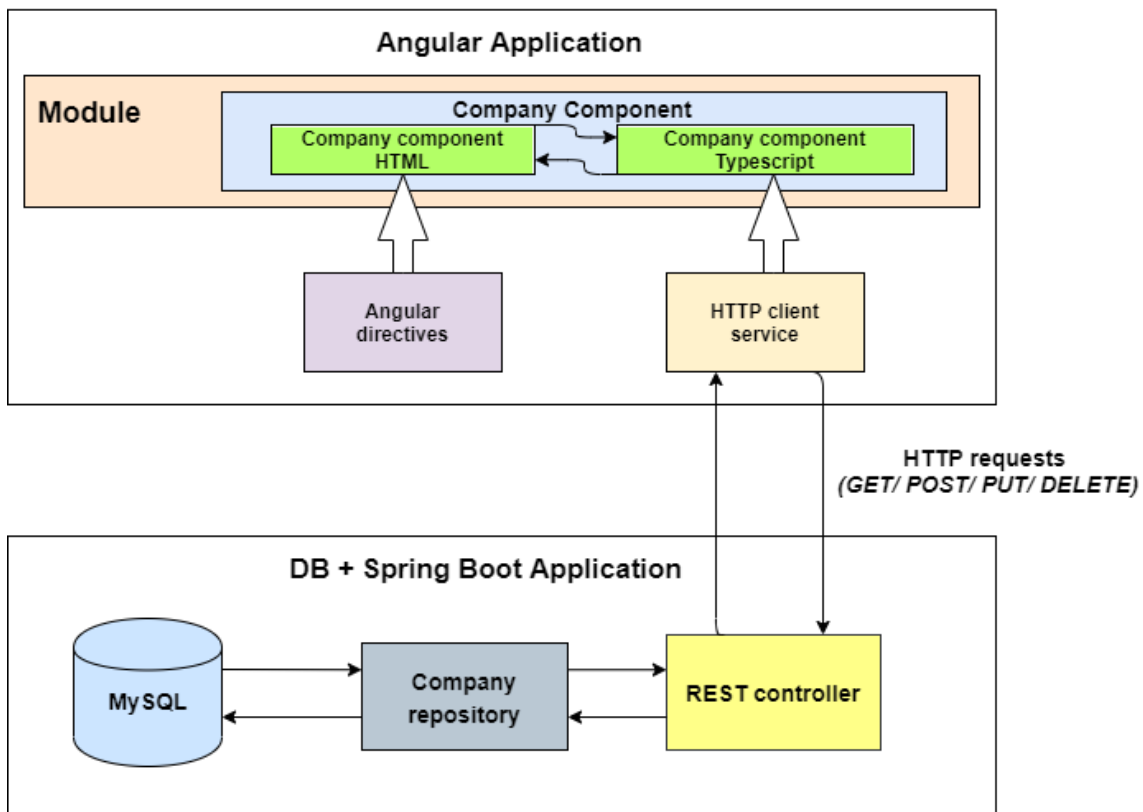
Angular Application

Module

Company Component

Company component HTML

Company component Typescript

Angular directives

HTTP client service

HTTP requests
(GET/ POST/ PUT/ DELETE)

DB + Spring Boot Application

MySQL

Company repository

REST controller